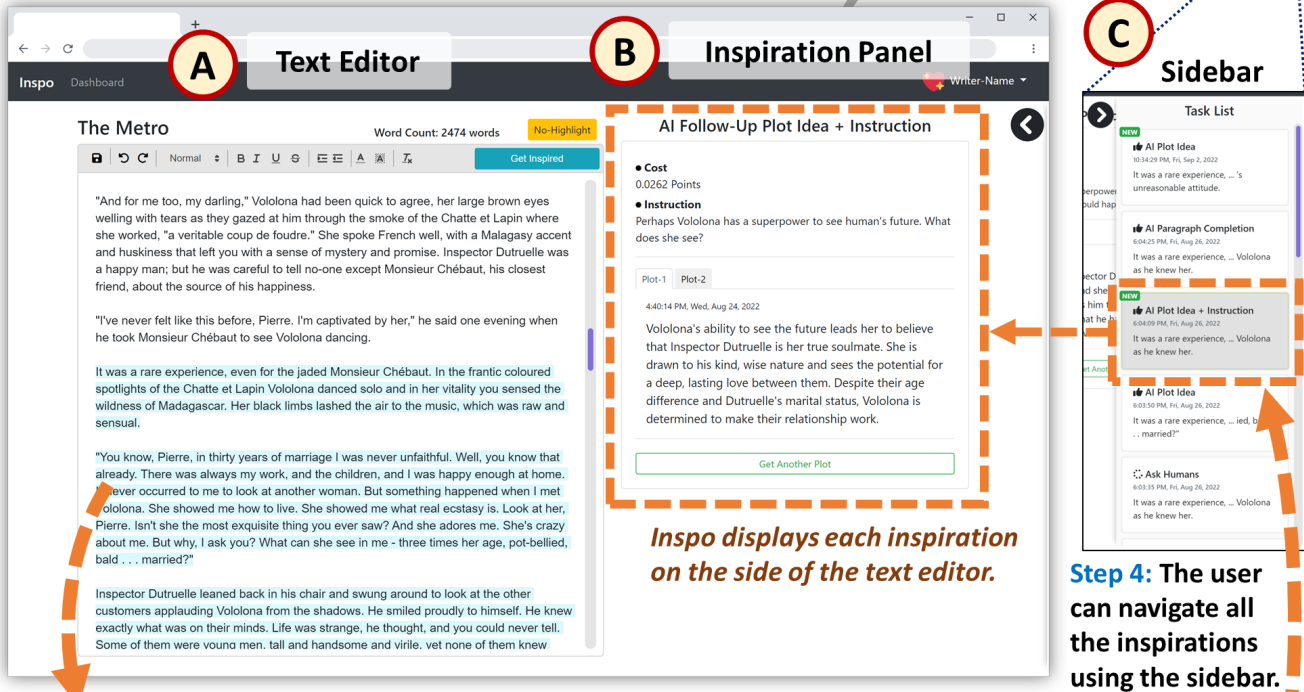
A Text Editor

B Inspiration Panel

C Sidebar

Inspo Dashboard

Writer-Name

The Metro

Word Count: 2474 words

No-Highlight

Normal B I U S A Tx

Get Inspired

"And for me too, my darling," Vololona had been quick to agree, her large brown eyes welling with tears as they gazed at him through the smoke of the Chatte et Lapin where she worked, "a veritable coup de foudre." She spoke French well, with a Malagasy accent and huskiness that left you with a sense of mystery and promise. Inspector Dutruelle was a happy man; but he was careful to tell no-one except Monsieur Chébaut, his closest friend, about the source of his happiness.

"I've never felt like this before, Pierre. I'm captivated by her," he said one evening when he took Monsieur Chébaut to see Vololona dancing.

It was a rare experience, even for the jaded Monsieur Chébaut. In the frantic coloured spotlights of the Chatte et Lapin Vololona danced solo and in her vitality you sensed the wildness of Madagascar. Her black limbs lashed the air to the music, which was raw and sensual.

"You know, Pierre, in thirty years of marriage I was never unfaithful. Well, you know that already. There was always my work, and the children, and I was happy enough at home. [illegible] never occurred to me to look at another woman. But something happened when I met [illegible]olona. She showed me how to live. She showed me what real ecstasy is. Look at her, Pierre. Isn't she the most exquisite thing you ever saw? And she adores me. She's crazy about me. But why, I ask you? What can she see in me - three times her age, pot-bellied, bald . . . married?"

Inspector Dutruelle leaned back in his chair and swung around to look at the other customers applauding Vololona from the shadows. He smiled proudly to himself. He knew exactly what was on their minds. Life was strange, he thought, and you could never tell. Some of them were young men, tall and handsome and virile, yet none of them knew

AI Follow-Up Plot Idea + Instruction

• Cost
0.0262 Points

• Instruction
Perhaps Vololona has a superpower to see human's future. What does she see?

Plot-1 Plot-2

4:40:14 PM, Wed, Aug 24, 2022

Vololona's ability to see the future leads her to believe that Inspector Dutruelle is her true soulmate. She is drawn to his kind, wise nature and sees the potential for a deep, lasting love between them. Despite their age difference and Dutruelle's marital status, Vololona is determined to make their relationship work.

Get Another Plot

Inspo displays each inspiration on the side of the text editor.

Task List

NEW
AI Plot Idea
10:34:29 PM, Fri, Sep 2, 2022
It was a rare experience, ... 's unreasonable attitude.

AI Paragraph Completion
6:04:25 PM, Fri, Aug 26, 2022
It was a rare experience, ... Vololona as he knew her.

NEW
AI Plot Idea + Instruction
6:04:09 PM, Fri, Aug 26, 2022
It was a rare experience, ... Vololona as he knew her.

AI Plot Idea
6:03:50 PM, Fri, Aug 26, 2022
It was a rare experience, ... ied, b . . married?"

Ask Humans
6:03:35 PM, Fri, Aug 26, 2022
It was a rare experience, ... Vololona as he knew her.

Step 4: The user can navigate all the inspirations using the sidebar.